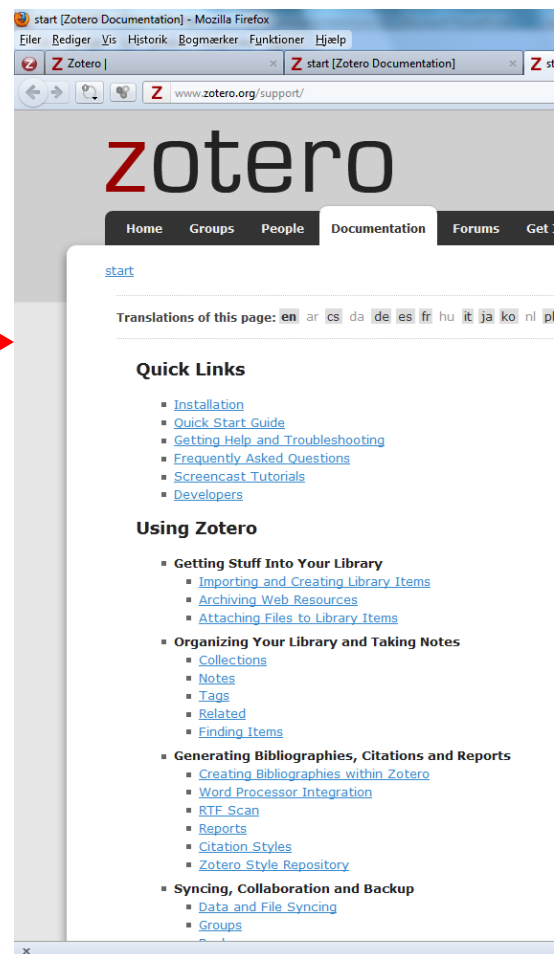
start [Zotero Documentation] - Mozilla Firefox

Filer Rediger Vis Historik Bogmærker Funktioner Hjælp

Zotero | ×
start [Zotero Documentation] ×
st

www.zotero.org/support/

zotero

Home Groups People Documentation Forums Get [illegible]

start

Translations of this page: en ar cs da de es fr hu it ja ko nl pl

Quick Links

- Installation
- Quick Start Guide
- Getting Help and Troubleshooting
- Frequently Asked Questions
- Screencast Tutorials
- Developers

Using Zotero

- Getting Stuff Into Your Library
  - Importing and Creating Library Items
  - Archiving Web Resources
  - Attaching Files to Library Items
- Organizing Your Library and Taking Notes
  - Collections
  - Notes
  - Tags
  - Related
  - Finding Items
- Generating Bibliographies, Citations and Reports
  - Creating Bibliographies within Zotero
  - Word Processor Integration
  - RTF Scan
  - Reports
  - Citation Styles
  - Zotero Style Repository
- Syncing, Collaboration and Backup
  - Data and File Syncing
  - Groups
  - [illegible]

×